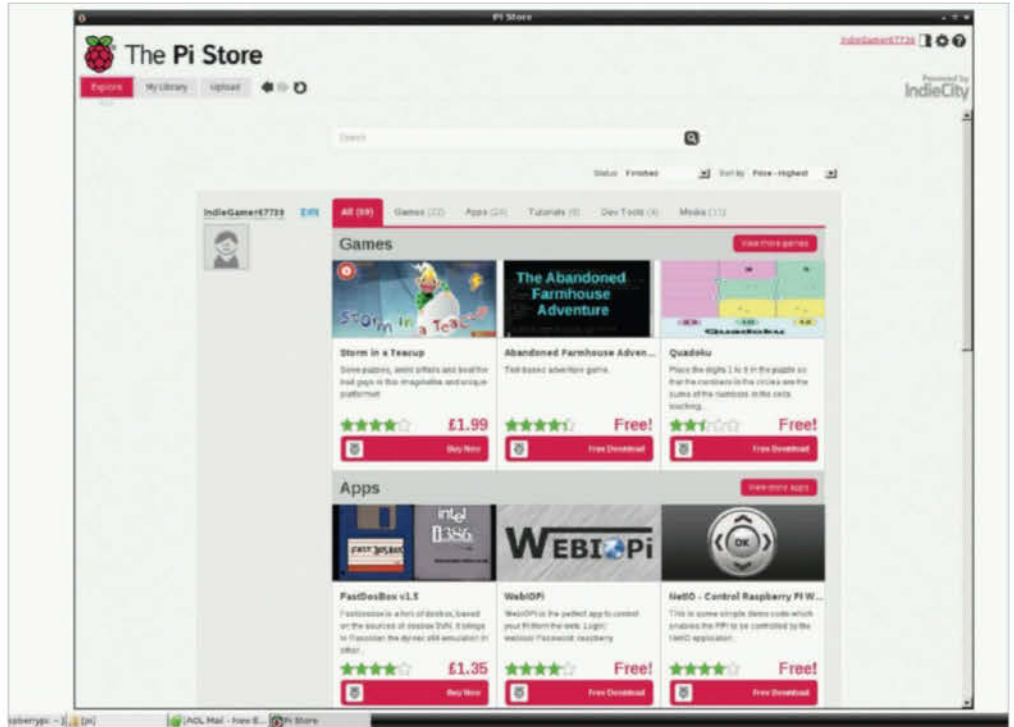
Pi Store

The Pi Store

IndieGamer67739

Explore My Library Upload

Powered by IndieCity

Search

Status Finished Sort by Price - Highest

IndieGamer67739 Edit

All (69) Games (22) Apps (24) Tutorials (9) Dev Tools (4) Media (11)

Games

View more games

Storm in a Teacup

The Abandoned Farmhouse Adventure

Storm in a Teacup

Solve puzzles, avoid pitfalls and beat the bad guys in this imaginative and unique platformer!

£1.99

Buy Now

Abandoned Farmhouse Adven...

Text based adventure game.

Free!

Free Download

Quadoku

Place the digits 1 to 9 in the puzzle so that the numbers in the circles are the sums of the numbers in the cells touching...

Free!

Free Download

Apps

View more apps

FastDosBox

intel i386

WEBIOPi

OK

FastDosBox v1.5

Fastdosbox is a fork of dosbox, based on the sources of dosbox SVN. It brings to Raspbian the dynrec x86 emulation (in other...

£1.35

Buy Now

WebIOPi

WebIOPi is the perfect app to control your Pi from the web. Login: webiopi Password: raspberry

Free!

Free Download

NetIO - Control Raspberry Pi W...

This is some simple demo code which enables the RPi to be controlled by the NetIO application.

Free!

Free Download

raspberrypi: ~ [pi] AOL Mail - Free E... Pi Store